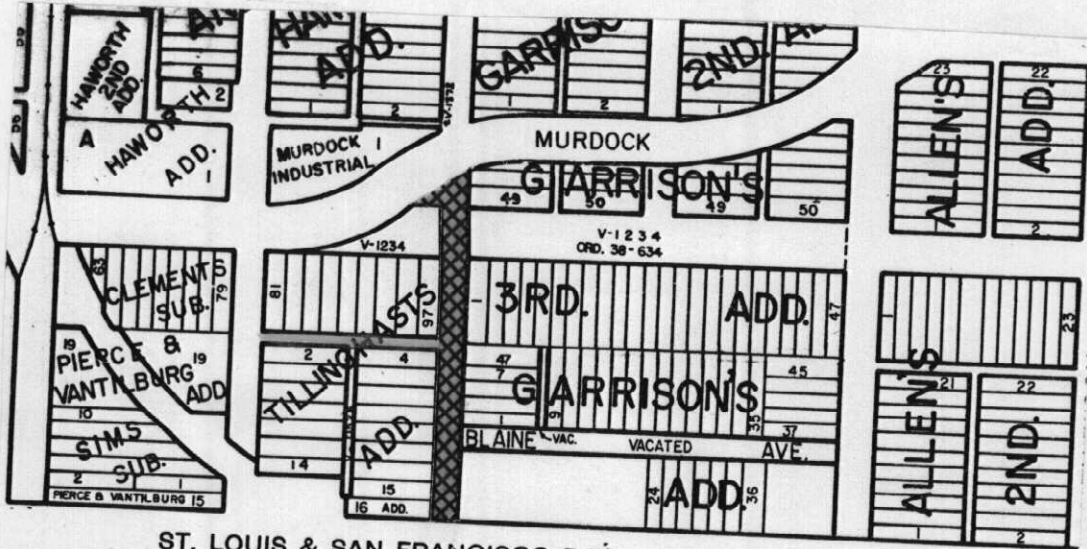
HAWORTH 2ND ADD.
6
HAWORTH 2
A
ADD.
1
ADD.
2
GARRISO
1
2
2ND.
1
23
22
ALLEN'S
ADD.
MURDOCK 1
INDUSTRIAL
MURDOCK
GARRISON'S
49
50
49
50
2
V-1234
ORD. 38-634
V-1234
63
CLEMENTS SUB.
79
81
TILLINGHASTS
97
3RD.
ADD.
47
23
19
PIERCE & VANTILBURG
19
ADD
2
4
47
7
GARRISON'S
45
ALLEN'S
21
22
2ND.
9
33
37
10
SIMS SUB.
14
ADD.
BLAINE
VAC.
VACATED
AVE.
2
1
15
24
ADD.
36
PIERCE & VANTILBURG 15
16 ADD.
2
ST. LOUIS & SAN FRANCISCO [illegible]